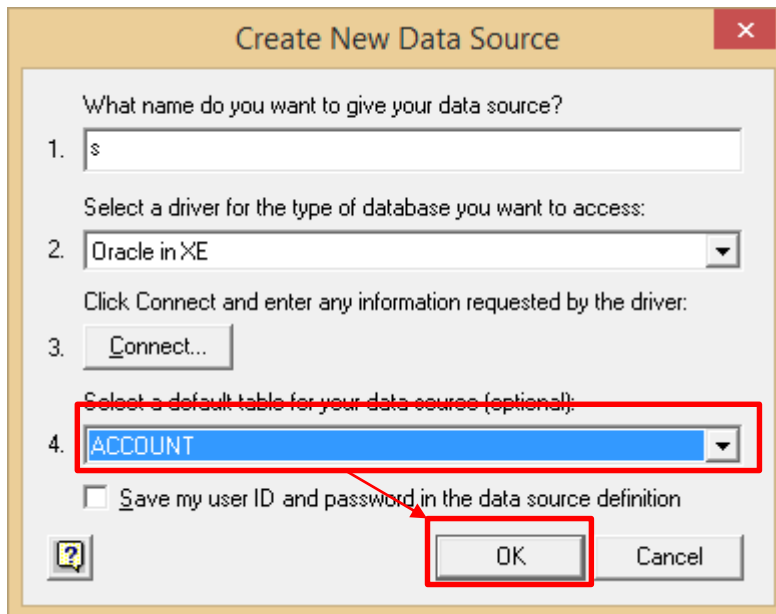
Create New Data Source

What name do you want to give your data source?

1. s

Select a driver for the type of database you want to access:

2. Oracle in XE

Click Connect and enter any information requested by the driver:

3. Connect...

Select a default table for your data source (optional):

4. ACCOUNT

Save my user ID and password in the data source definition

?

OK

Cancel